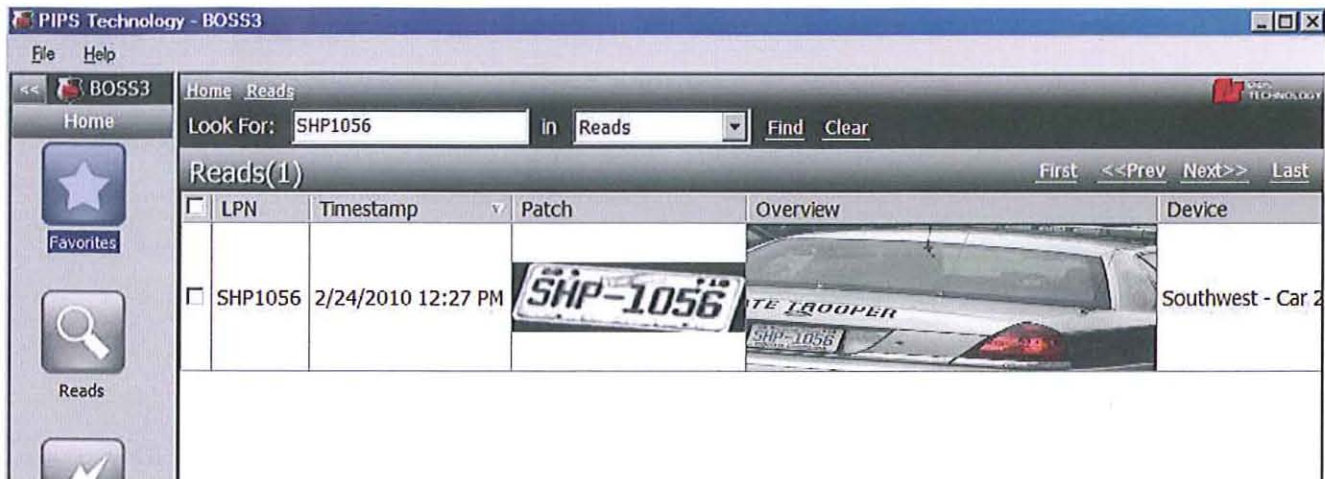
PIPS Technology - BOSS3

File Help

<< BOSS3

Home

Favorites

Reads

Home Reads

PIPS TECHNOLOGY

Look For: SHP1056 in Reads Find Clear

Reads(1)

First <<Prev Next>> Last

| | LPN | Timestamp | Patch | Overview | Device |
|---|---|---|---|---|---|
| | SHP1056 | 2/24/2010 12:27 PM | SHP-1056 | TE TROOPER SHP-1056 | Southwest - Car 2 |